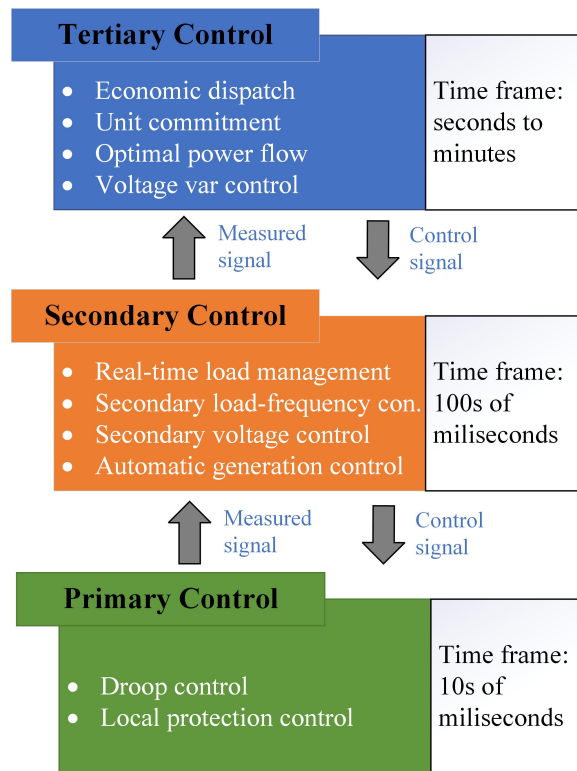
Tertiary Control

- Economic dispatch
- Unit commitment
- Optimal power flow
- Voltage var control

Time frame: seconds to minutes

Measured signal

Control signal

Secondary Control

- Real-time load management
- Secondary load-frequency con.
- Secondary voltage control
- Automatic generation control

Time frame: 100s of miliseconds

Measured signal

Control signal

Primary Control

- Droop control
- Local protection control

Time frame: 10s of miliseconds